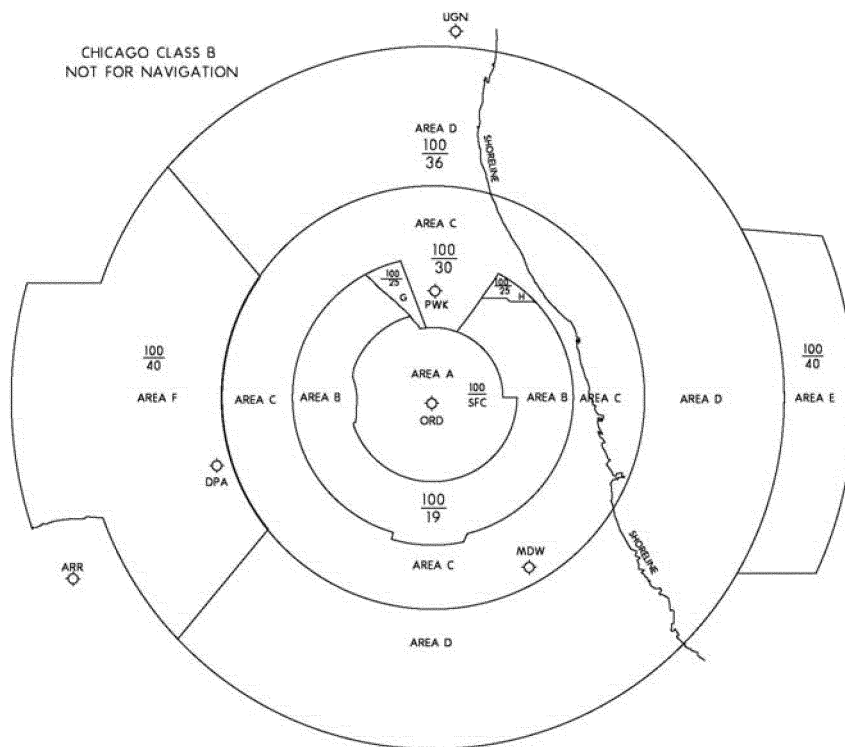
CHICAGO CLASS B
NOT FOR NAVIGATION

UGN

AREA D
$\frac{100}{36}$

SHORELINE

AREA C
$\frac{100}{30}$

$\frac{100}{25}$
G

PWK

$\frac{100}{25}$
H

$\frac{100}{40}$
AREA F

AREA C

AREA B

AREA A
$\frac{100}{SFC}$
ORD

AREA B

AREA C

AREA D

$\frac{100}{40}$
AREA E

DPA

$\frac{100}{19}$

MDW

SHORELINE

ARR

AREA C

AREA D